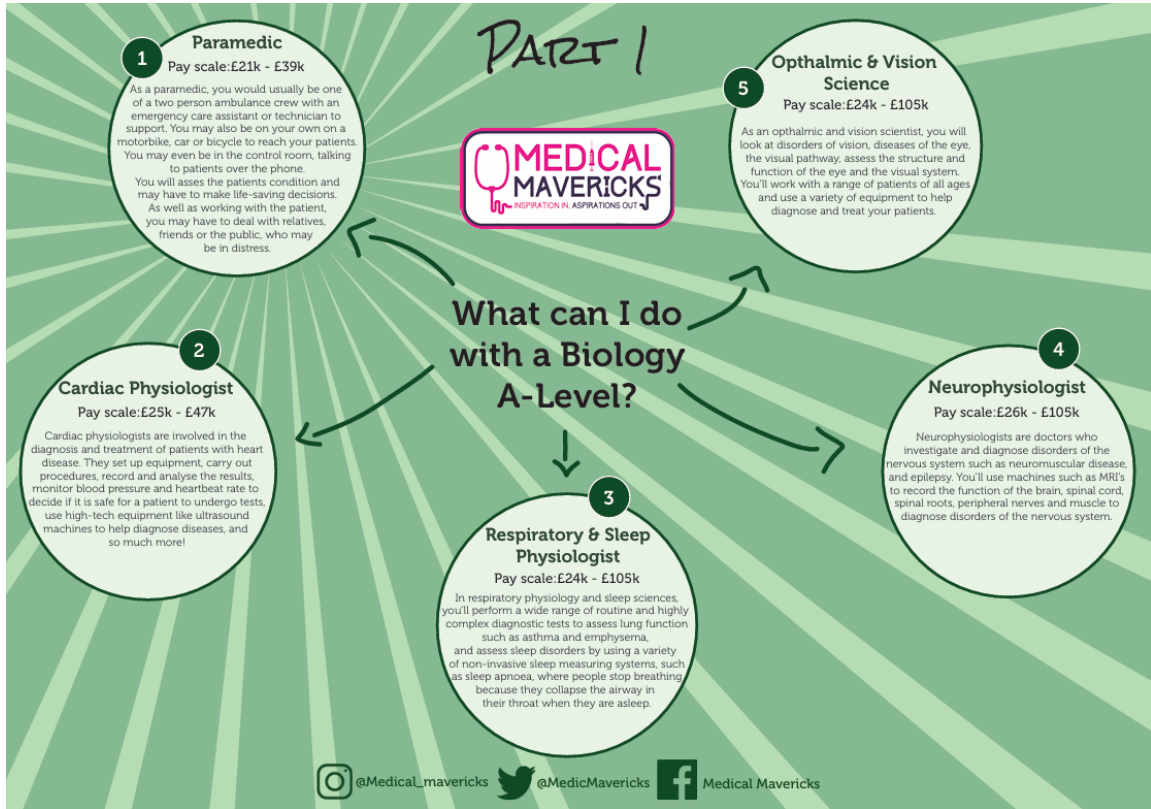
PART 1

1
Paramedic
Pay scale:£21k - £39k
As a paramedic, you would usually be one of a two person ambulance crew with an emergency care assistant or technician to support. You may also be on your own on a motorbike, car or bicycle to reach your patients. You may even be in the control room, talking to patients over the phone.
You will asses the patients condition and may have to make life-saving decisions.
As well as working with the patient, you may have to deal with relatives, friends or the public, who may be in distress.

MEDICAL MAVERICKS
INSPIRATION IN, ASPIRATIONS OUT

5
Opthalmic & Vision Science
Pay scale:£24k - £105k
As an opthalmic and vision scientist, you will look at disorders of vision, diseases of the eye, the visual pathway, assess the structure and function of the eye and the visual system. You'll work with a range of patients of all ages and use a variety of equipment to help diagnose and treat your patients.

What can I do with a Biology A-Level?

2
Cardiac Physiologist
Pay scale:£25k - £47k
Cardiac physiologists are involved in the diagnosis and treatment of patients with heart disease. They set up equipment, carry out procedures, record and analyse the results, monitor blood pressure and heartbeat rate to decide if it is safe for a patient to undergo tests, use high-tech equipment like ultrasound machines to help diagnose diseases, and so much more!

4
Neurophysiologist
Pay scale:£26k - £105k
Neurophysiologists are doctors who investigate and diagnose disorders of the nervous system such as neuromuscular disease, and epilepsy. You'll use machines such as MRI's to record the function of the brain, spinal cord, spinal roots, peripheral nerves and muscle to diagnose disorders of the nervous system.

3
Respiratory & Sleep Physiologist
Pay scale:£24k - £105k
In respiratory physiology and sleep sciences, you'll perform a wide range of routine and highly complex diagnostic tests to assess lung function such as asthma and emphysema, and assess sleep disorders by using a variety of non-invasive sleep measuring systems, such as sleep apnoea, where people stop breathing because they collapse the airway in their throat when they are asleep.

@Medical_mavericks @MedicMavericks Medical Mavericks